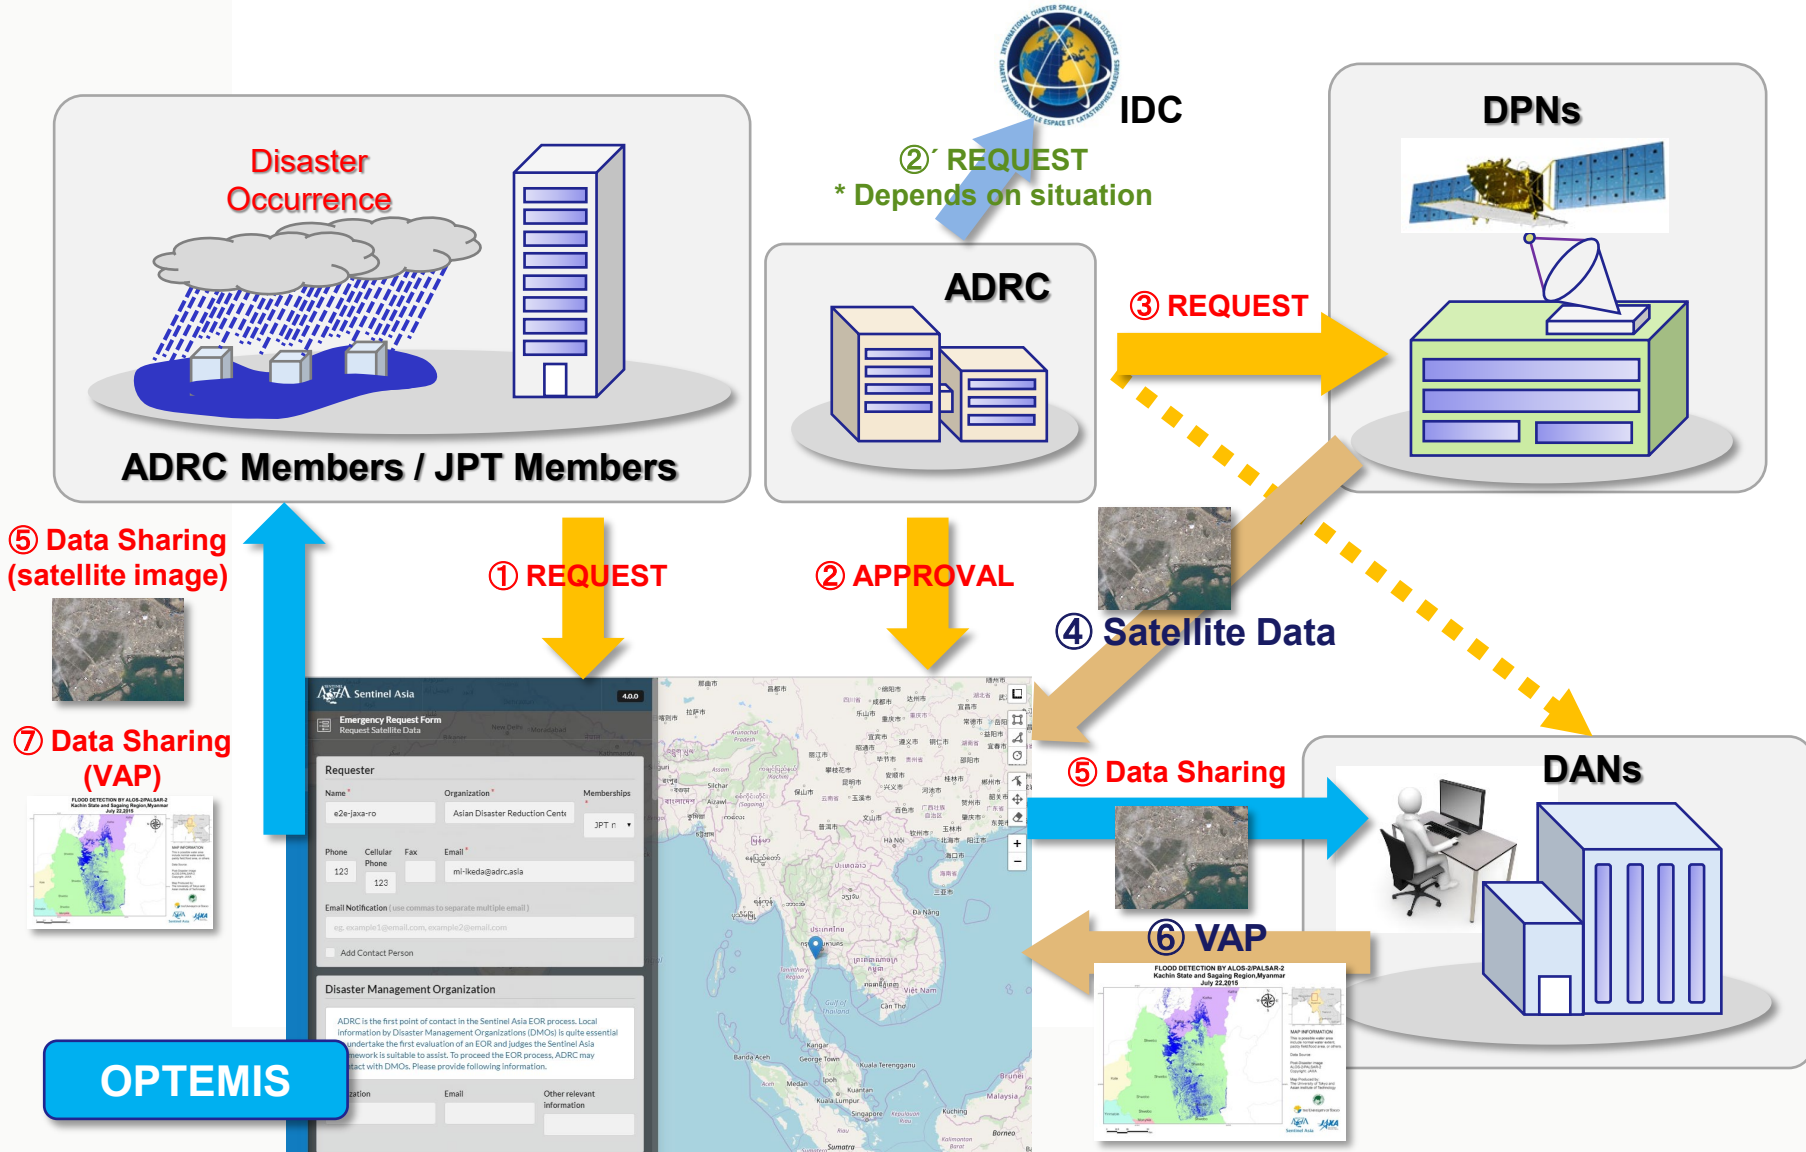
IDC

②´ REQUEST
* Depends on situation

DPNs

Disaster Occurrence

ADRC Members / JPT Members

ADRC

③ REQUEST

⑤ Data Sharing (satellite image)

① REQUEST

② APPROVAL

④ Satellite Data

⑦ Data Sharing (VAP)

FLOOD DETECTION BY ALOS-2/PALSAR-2
Kachin State and Sagaing Region,Myanmar
July 22,2015

Sentinel Asia 4.0.0

Emergency Request Form
Request Satellite Data

Requester

Name * | Organization * | Memberships
e2e-jaxa-ro | Asian Disaster Reduction Cente | JPT

Phone | Cellular Phone | Fax | Email *
123 | 123 | | mi-ikeda@adrc.asia

Email Notification (use commas to separate multiple email)
eg. example1@email.com, example2@email.com

Add Contact Person

Disaster Management Organization

ADRC is the first point of contact in the Sentinel Asia EOR process. Local information by Disaster Management Organizations (DMOs) is quite essential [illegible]undertake the first evaluation of an EOR and judges the Sentinel Asia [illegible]mework is suitable to assist. To proceed the EOR process, ADRC may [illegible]tact with DMOs. Please provide following information.

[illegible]zation | Email | Other relevant information

⑤ Data Sharing

DANs

⑥ VAP

FLOOD DETECTION BY ALOS-2/PALSAR-2
Kachin State and Sagaing Region,Myanmar
July 22,2015

OPTEMIS